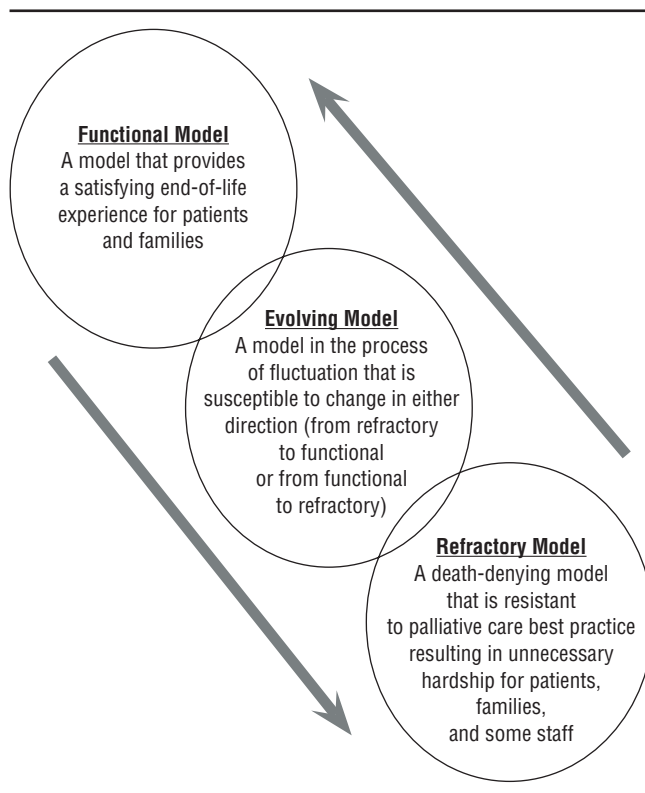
Functional Model
A model that provides a satisfying end-of-life experience for patients and families

Evolving Model
A model in the process of fluctuation that is susceptible to change in either direction (from refractory to functional or from functional to refractory)

Refractory Model
A death-denying model that is resistant to palliative care best practice resulting in unnecessary hardship for patients, families, and some staff